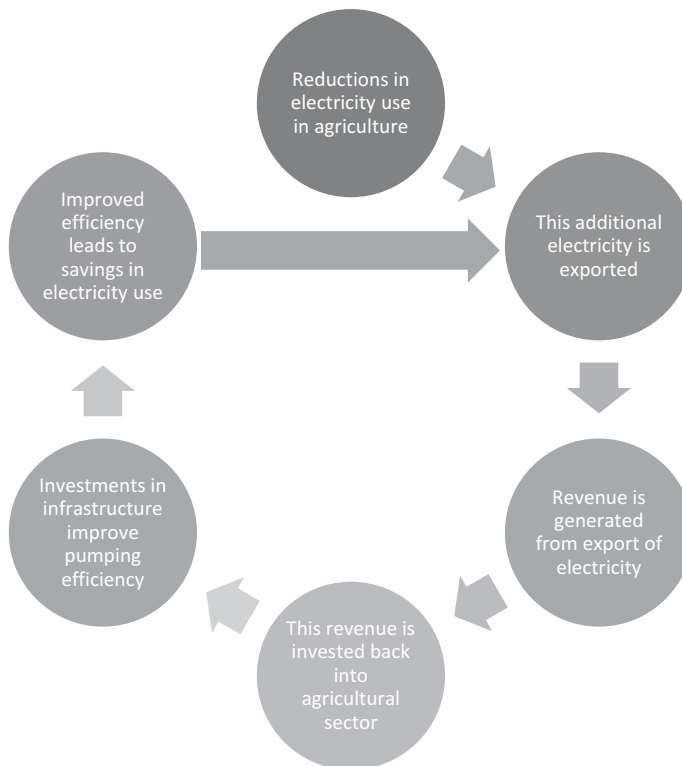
Reductions in electricity use in agriculture

This additional electricity is exported

Revenue is generated from export of electricity

This revenue is invested back into agricultural sector

Investments in infrastructure improve pumping efficiency

Improved efficiency leads to savings in electricity use